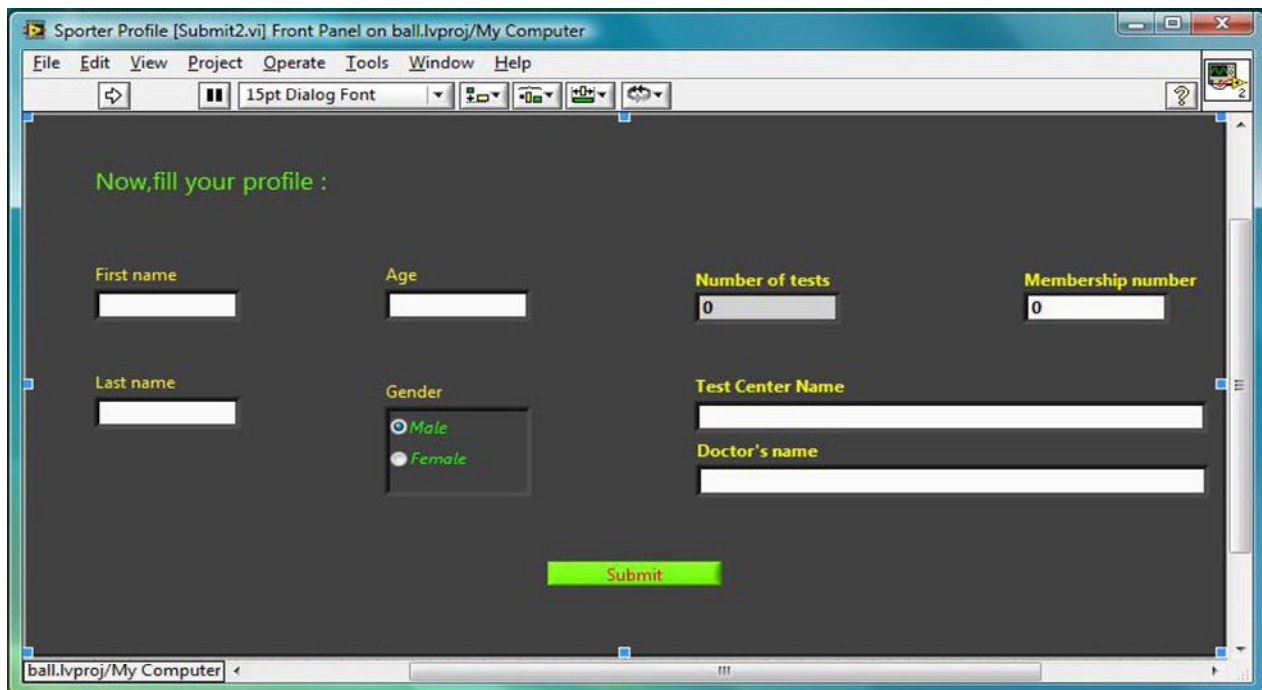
Sporter Profile [Submit2.vi] Front Panel on ball.lvproj/My Computer

File Edit View Project Operate Tools Window Help

15pt Dialog Font

Now,fill your profile :

First name

Age

Number of tests

0

Membership number

0

Last name

Gender

Male

Female

Test Center Name

Doctor's name

Submit

ball.lvproj/My Computer